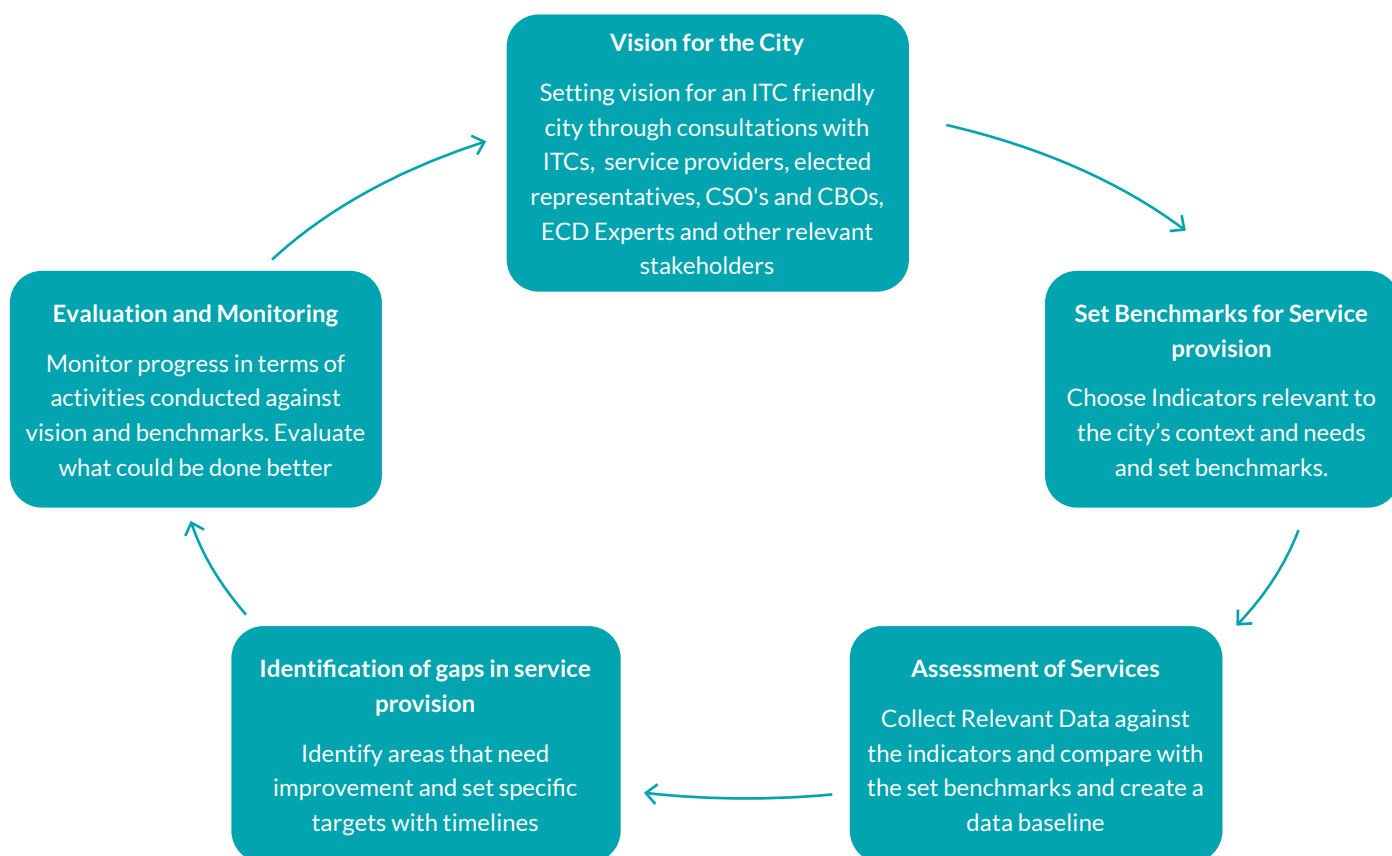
Vision for the City

Setting vision for an ITC friendly city through consultations with ITCs, service providers, elected representatives, CSO's and CBOs, ECD Experts and other relevant stakeholders

Set Benchmarks for Service provision

Choose Indicators relevant to the city's context and needs and set benchmarks.

Assessment of Services

Collect Relevant Data against the indicators and compare with the set benchmarks and create a data baseline

Identification of gaps in service provision

Identify areas that need improvement and set specific targets with timelines

Evaluation and Monitoring

Monitor progress in terms of activities conducted against vision and benchmarks. Evaluate what could be done better